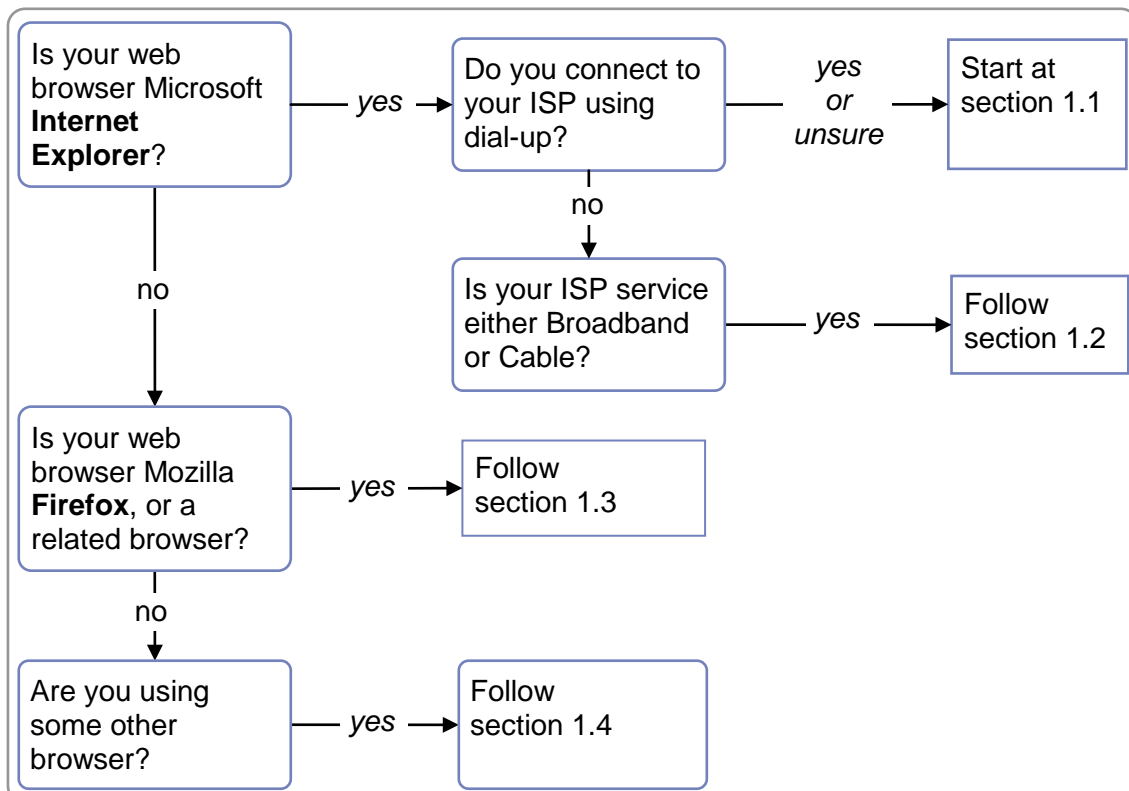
Is your web browser Microsoft **Internet Explorer**?

yes

Do you connect to your ISP using dial-up?

yes or unsure

Start at section 1.1

no

Is your ISP service either Broadband or Cable?

yes

Follow section 1.2

no

Is your web browser Mozilla **Firefox**, or a related browser?

yes

Follow section 1.3

no

Are you using some other browser?

yes

Follow section 1.4